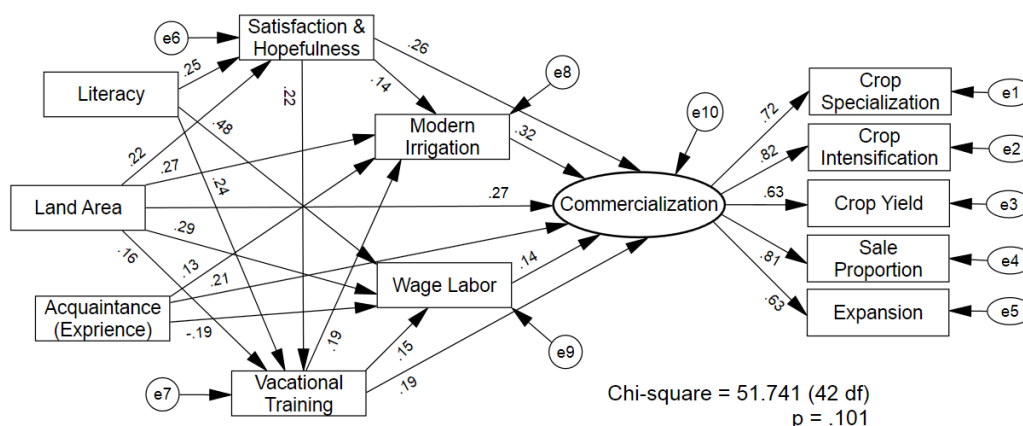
e6
Satisfaction & Hopefulness
Literacy
.25
.26
.22
.14
e8
.48
Modern Irrigation
.32
e10
.22
.27
Land Area
.27
Commercialization
.24
.29
.16
.13
.21
Acquaintance (Exprience)
Wage Labor
.14
-.19
.19
.15
e9
e7
Vacational Training
.19
.72
.82
.63
.81
.63
Crop Specialization
Crop Intensification
Crop Yield
Sale Proportion
Expansion
e1
e2
e3
e4
e5
Chi-square = 51.741 (42 df)
p = .101